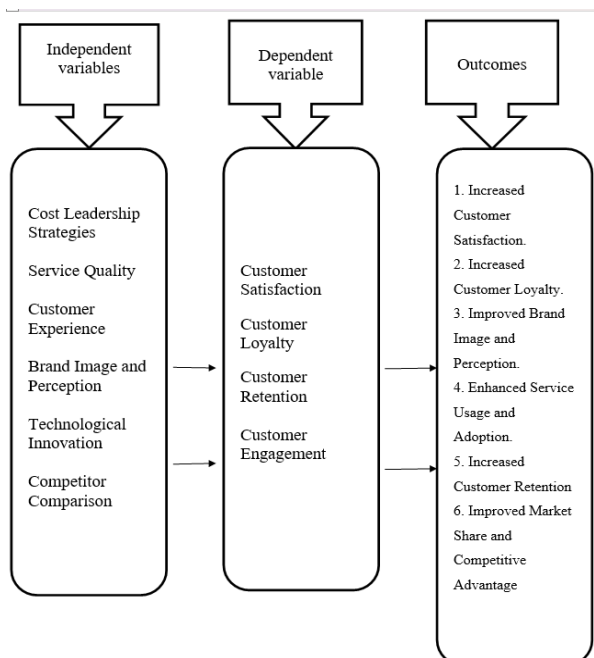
Independent variables

Dependent variable

Outcomes

Cost Leadership Strategies

Service Quality

Customer Experience

Brand Image and Perception

Technological Innovation

Competitor Comparison

Customer Satisfaction

Customer Loyalty

Customer Retention

Customer Engagement

1. Increased Customer Satisfaction.
2. Increased Customer Loyalty.
3. Improved Brand Image and Perception.
4. Enhanced Service Usage and Adoption.
5. Increased Customer Retention
6. Improved Market Share and Competitive Advantage